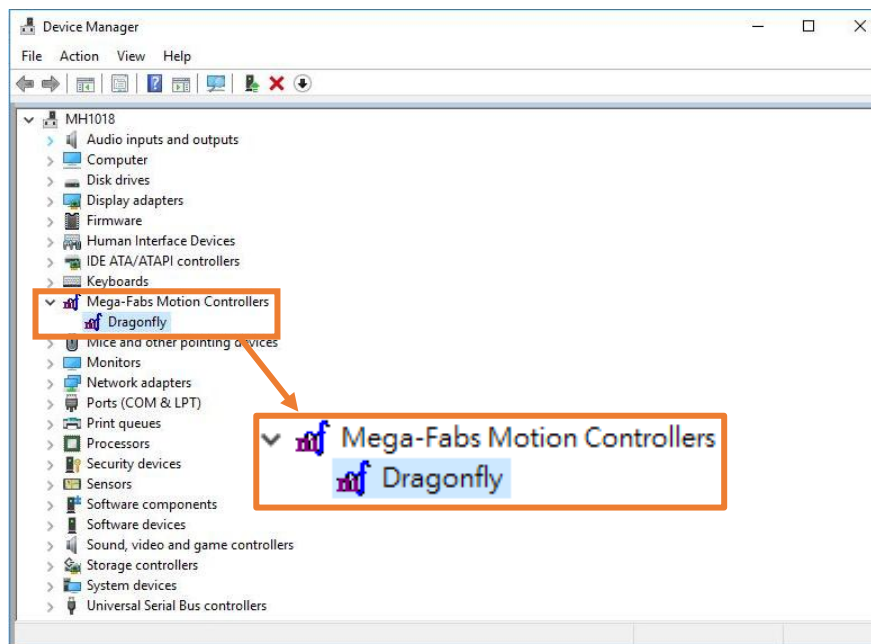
Device Manager

File Action View Help

MH1018
Audio inputs and outputs
Computer
Disk drives
Display adapters
Firmware
Human Interface Devices
IDE ATA/ATAPI controllers
Keyboards
Mega-Fabs Motion Controllers
Dragonfly
Mice and other pointing devices
Monitors
Network adapters
Ports (COM & LPT)
Print queues
Processors
Security devices
Sensors
Software components
Software devices
Sound, video and game controllers
Storage controllers
System devices
Universal Serial Bus controllers

Mega-Fabs Motion Controllers
Dragonfly